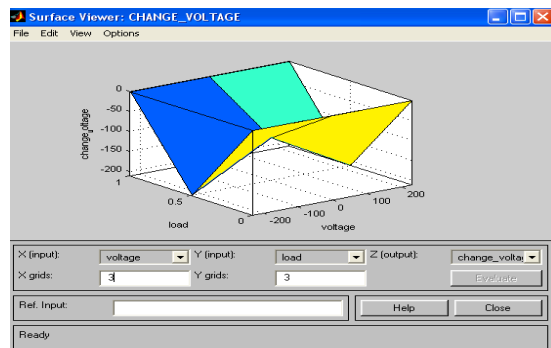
Surface Viewer: CHANGE_VOLTAGE

File Edit View Options

change_voltage

0
-50
-100
-150
-200

1
0.5
0
load

-200 -100 0 100 200
voltage

X (input): voltage
Y (input): load
Z (output): change_volta
X grids: 3
Y grids: 3
Evaluate

Ref. Input:
Help
Close

Ready